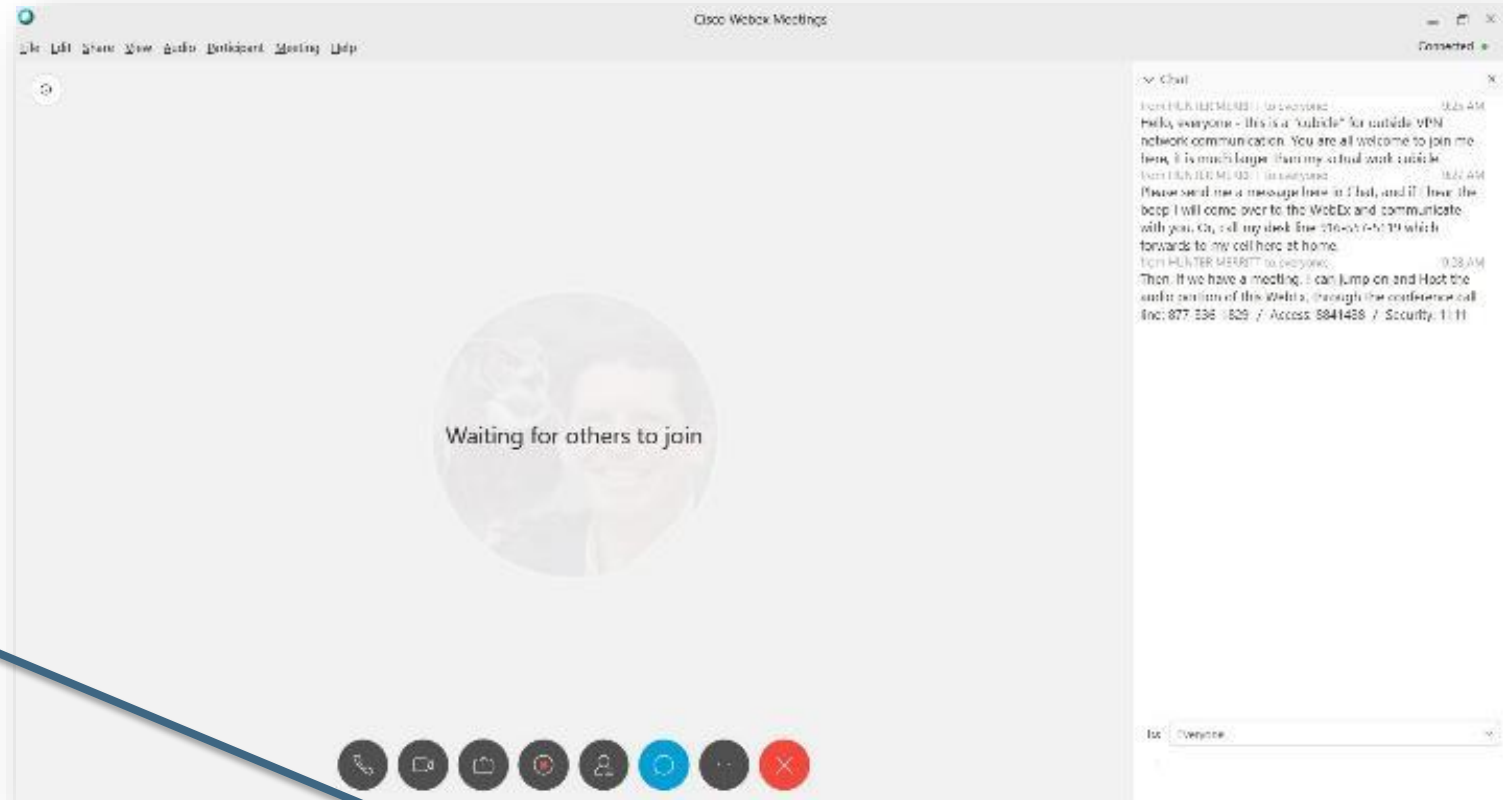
Cisco Webex Meetings

File Edit Share View Audio Participant Meeting Help

Connected

Chat

from HUNTER MERRITT to everyone 9:26 AM
Hello, everyone - this is a "cubicle" for outside VPN network communication. You are all welcome to join me here, it is much larger than my actual work cubicle.

from HUNTER MERRITT to everyone 9:27 AM
Please send me a message here in Chat, and if I hear the beep I will come over to the WebEx and communicate with you. Or, call my desk line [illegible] which forwards to my cell here at home.

from HUNTER MERRITT to everyone 9:28 AM
Then, if we have a meeting, I can jump on and Host the audio portion of this WebEx through the conference call line: 877 336 1829 / Access: 8841438 / Security: 1111

Waiting for others to join

to: Everyone